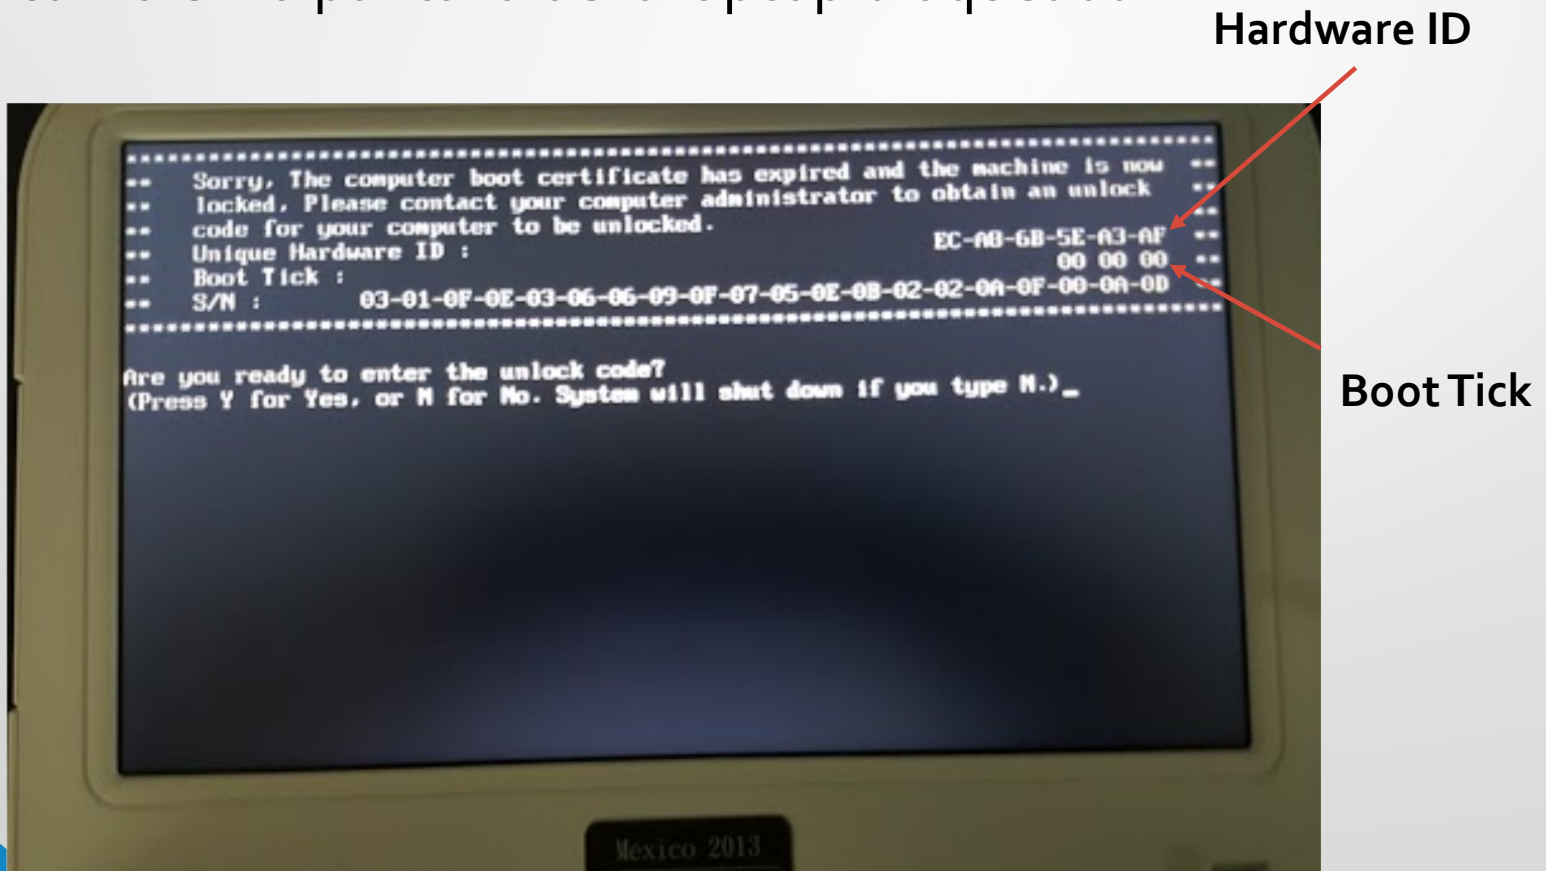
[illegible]

Hardware ID

**************************************************************************
** Sorry, The computer boot certificate has expired and the machine is now **
** locked. Please contact your computer administrator to obtain an unlock **
** code for your computer to be unlocked. **
** Unique Hardware ID : EC-A8-6B-5E-A3-AF **
** Boot Tick : 00 00 00 **
** S/N : 03-01-0F-0E-03-06-06-09-0F-07-05-0E-0B-02-02-0A-0F-00-0A-0D **
**************************************************************************

Are you ready to enter the unlock code?
(Press Y for Yes, or N for No. System will shut down if you type N.)_

Boot Tick

Mexico 2013